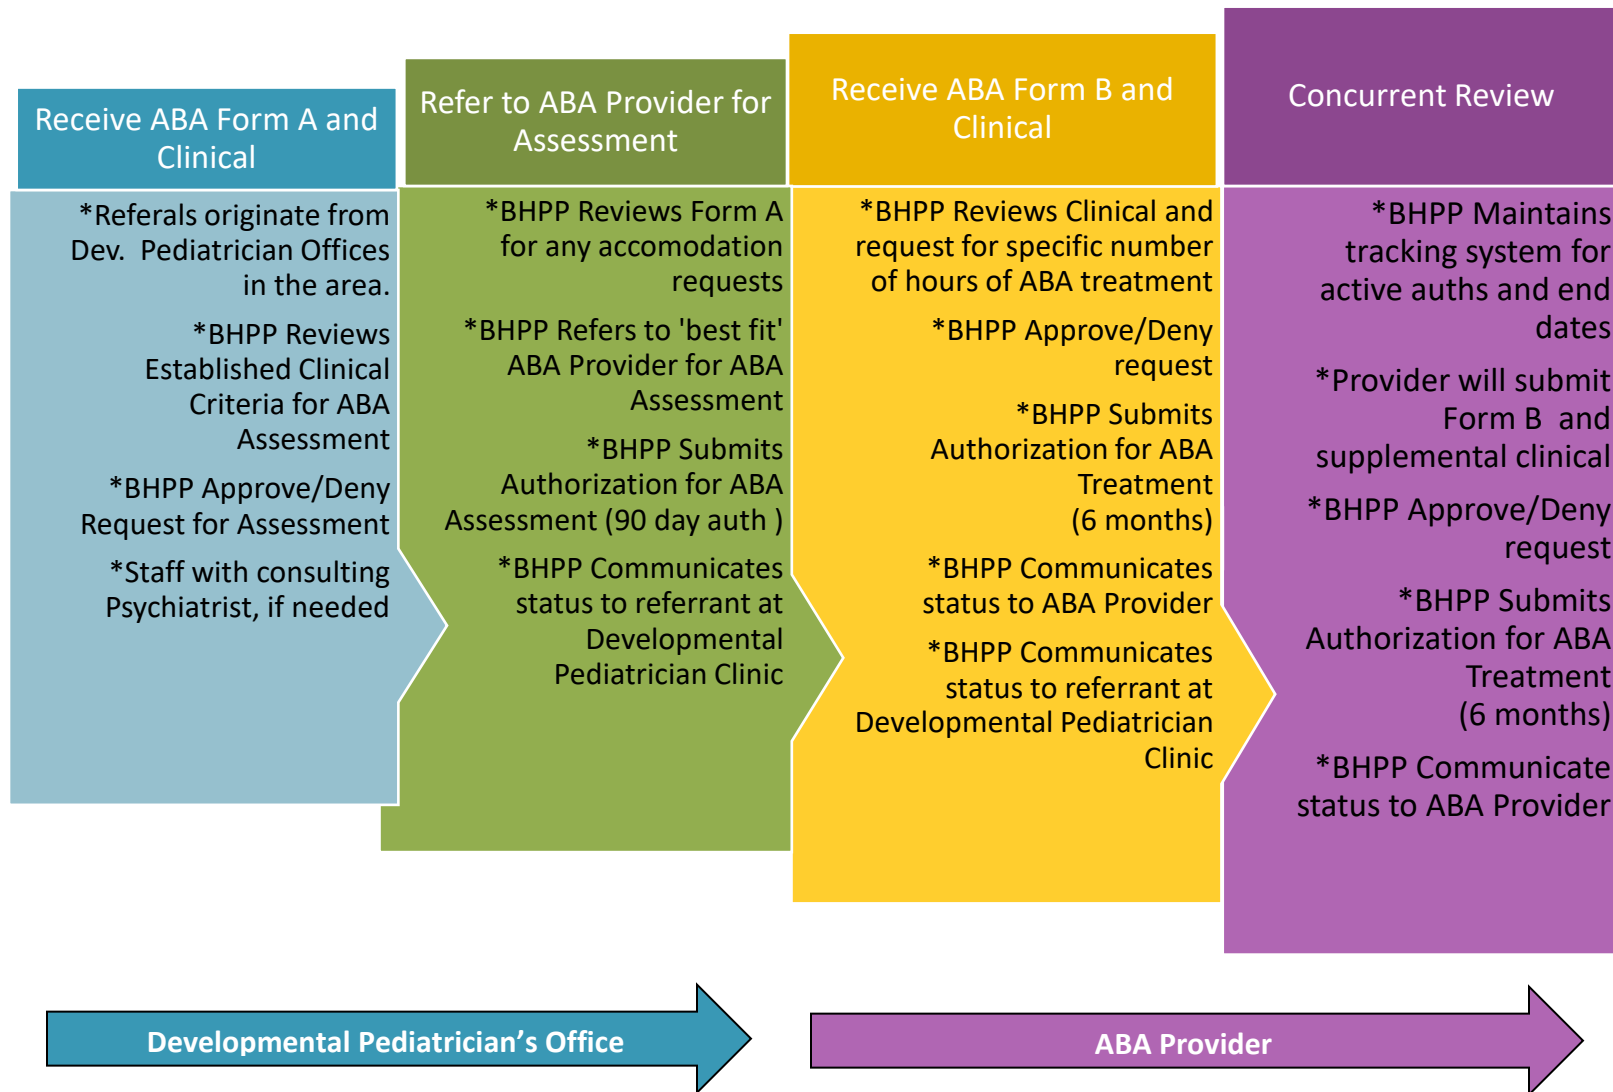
Receive ABA Form A and Clinical

*Referals originate from Dev. Pediatrician Offices in the area.

*BHPP Reviews Established Clinical Criteria for ABA Assessment

*BHPP Approve/Deny Request for Assessment

*Staff with consulting Psychiatrist, if needed

Refer to ABA Provider for Assessment

*BHPP Reviews Form A for any accomodation requests

*BHPP Refers to 'best fit' ABA Provider for ABA Assessment

*BHPP Submits Authorization for ABA Assessment (90 day auth )

*BHPP Communicates status to referrant at Developmental Pediatrician Clinic

Receive ABA Form B and Clinical

*BHPP Reviews Clinical and request for specific number of hours of ABA treatment

*BHPP Approve/Deny request

*BHPP Submits Authorization for ABA Treatment (6 months)

*BHPP Communicates status to ABA Provider

*BHPP Communicates status to referrant at Developmental Pediatrician Clinic

Concurrent Review

*BHPP Maintains tracking system for active auths and end dates

*Provider will submit Form B and supplemental clinical

*BHPP Approve/Deny request

*BHPP Submits Authorization for ABA Treatment (6 months)

*BHPP Communicate status to ABA Provider

Developmental Pediatrician's Office

ABA Provider